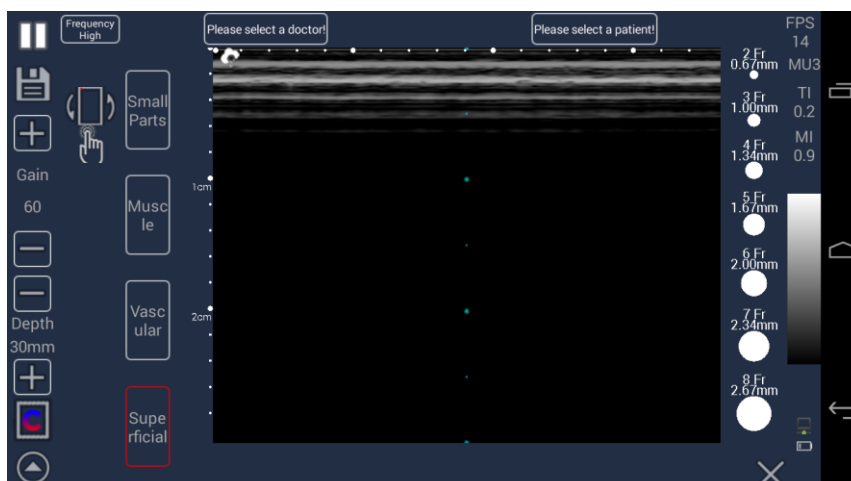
Frequency
High

Please select a doctor!

Please select a patient!

FPS
14
MU3
TI
0.2
MI
0.9

Small Parts

Muscle

Vascular

Superficial

Gain
60

Depth
30mm

1cm

2cm

2 Fr
0.67mm

3 Fr
1.00mm

4 Fr
1.34mm

5 Fr
1.67mm

6 Fr
2.00mm

7 Fr
2.34mm

8 Fr
2.67mm